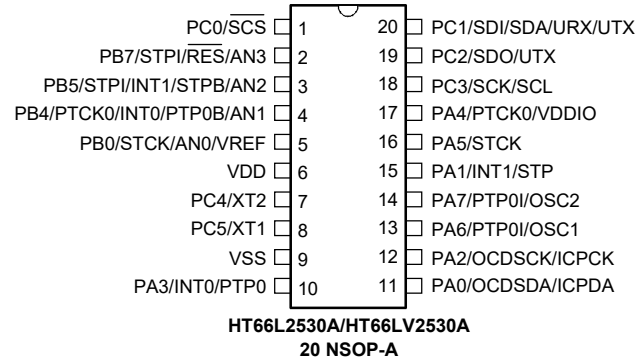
PC0/$\overline{SCS}$ 1
PB7/STPI/$\overline{RES}$/AN3 2
PB5/STPI/INT1/STPB/AN2 3
PB4/PTCK0/INT0/PTP0B/AN1 4
PB0/STCK/AN0/VREF 5
VDD 6
PC4/XT2 7
PC5/XT1 8
VSS 9
PA3/INT0/PTP0 10

20 PC1/SDI/SDA/URX/UTX
19 PC2/SDO/UTX
18 PC3/SCK/SCL
17 PA4/PTCK0/VDDIO
16 PA5/STCK
15 PA1/INT1/STP
14 PA7/PTP0I/OSC2
13 PA6/PTP0I/OSC1
12 PA2/OCDSCK/ICPCK
11 PA0/OCDSDA/ICPDA

HT66L2530A/HT66LV2530A
20 NSOP-A